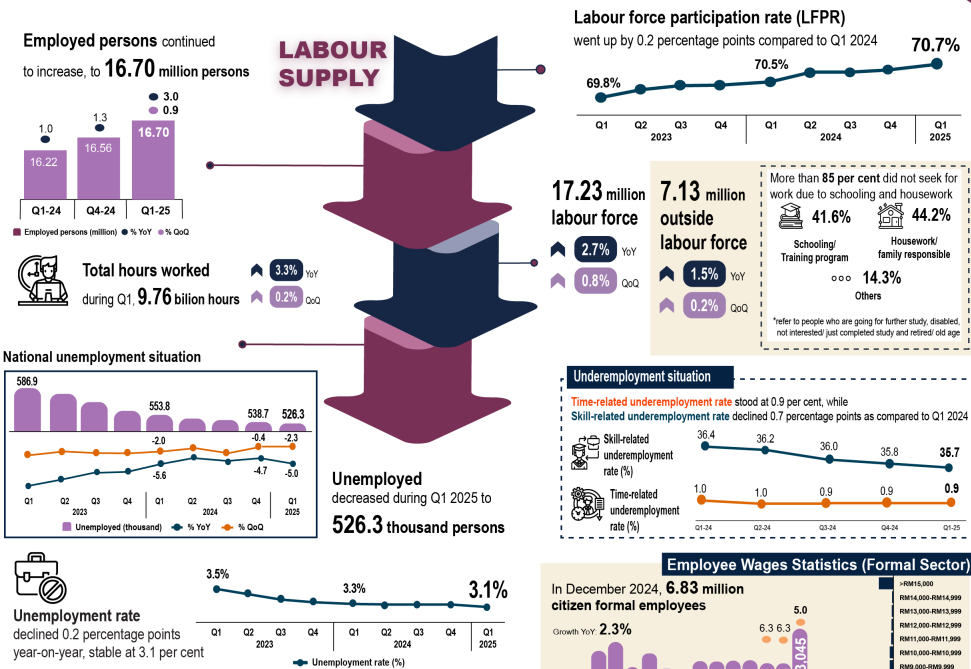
LABOUR SUPPLY

Employed persons continued to increase, to 16.70 million persons

| | Q1-24 | Q4-24 | Q1-25 |
|---|---|---|---|
| Employed persons (million) | 16.22 | 16.56 | 16.70 |
| % YoY | | | 3.0 |
| % QoQ | 1.0 | 1.3 | 0.9 |

Employed persons (million) % YoY % QoQ

Total hours worked during Q1, 9.76 bilion hours

3.3% YoY
0.2% QoQ

Labour force participation rate (LFPR)
went up by 0.2 percentage points compared to Q1 2024

69.8% 70.5% 70.7%
Q1 Q2 Q3 Q4 2023 Q1 Q2 Q3 Q4 2024 Q1 2025

17.23 million labour force
2.7% YoY
0.8% QoQ

7.13 million outside labour force
1.5% YoY
0.2% QoQ

More than 85 per cent did not seek for work due to schooling and housework
41.6% Schooling/ Training program
44.2% Housework/ family responsible
14.3% Others
*refer to people who are going for further study, disabled, not interested/ just completed study and retired/ old age

National unemployment situation

586.9 553.8 538.7 526.3
-2.0 -0.4 -2.3
-5.6 -4.7 -5.0
Q1 Q2 Q3 Q4 2023 Q1 Q2 Q3 Q4 2024 Q1 2025
Unemployed (thousand) % YoY % QoQ

Unemployed decreased during Q1 2025 to 526.3 thousand persons

Underemployment situation
Time-related underemployment rate stood at 0.9 per cent, while
Skill-related underemployment rate declined 0.7 percentage points as compared to Q1 2024

| | Q1-24 | Q2-24 | Q3-24 | Q4-24 | Q1-25 |
|---|---|---|---|---|---|
| Skill-related underemployment rate (%) | 36.4 | 36.2 | 36.0 | 35.8 | 35.7 |
| Time-related underemployment rate (%) | 1.0 | 1.0 | 0.9 | 0.9 | 0.9 |

Unemployment rate
declined 0.2 percentage points year-on-year, stable at 3.1 per cent

3.5% 3.3% 3.1%
Q1 Q2 Q3 Q4 2023 Q1 Q2 Q3 Q4 2024 Q1 2025
Unemployment rate (%)

Employee Wages Statistics (Formal Sector)
In December 2024, 6.83 million citizen formal employees
Growth YoY: 2.3%
6.3 6.3 5.0
3,045
>RM15,000
RM14,000-RM14,999
RM13,000-RM13,999
RM12,000-RM12,999
RM11,000-RM11,999
RM10,000-RM10,999
RM9,000-RM9,999